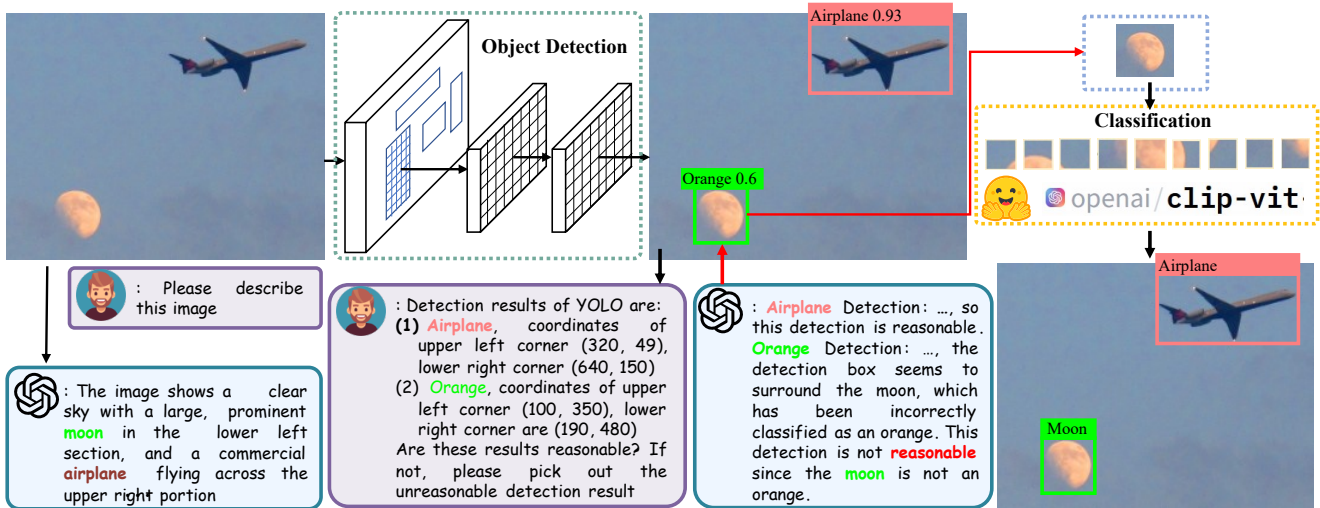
Object Detection

Airplane 0.93

Orange 0.6

Classification

openai/clip-vit

Airplane

Moon

: Please describe this image

: The image shows a clear sky with a large, prominent moon in the lower left section, and a commercial airplane flying across the upper right portion

: Detection results of YOLO are:
(1) Airplane, coordinates of upper left corner (320, 49), lower right corner (640, 150)
(2) Orange, coordinates of upper left corner (100, 350), lower right corner are (190, 480)
Are these results reasonable? If not, please pick out the unreasonable detection result

: Airplane Detection: …, so this detection is reasonable. Orange Detection: …, the detection box seems to surround the moon, which has been incorrectly classified as an orange. This detection is not reasonable since the moon is not an orange.